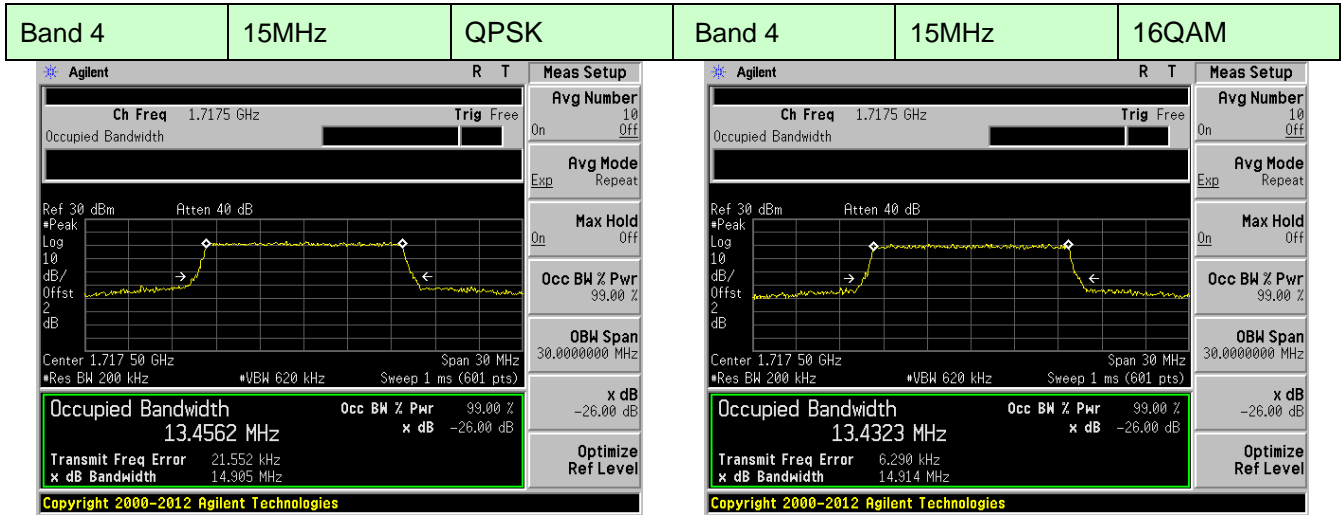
| Band 4 | 15MHz | QPSK | Band 4 | 15MHz | 16QAM |
|---|---|---|---|---|---|

Agilent R T
Meas Setup
Ch Freq 1.7175 GHz Trig Free
Occupied Bandwidth
Avg Number 10
On Off
Avg Mode
Exp Repeat
Ref 30 dBm Atten 40 dB
#Peak
Log
10
dB/
Offst
2
dB
Max Hold
On Off
Occ BW % Pwr 99.00 %
OBW Span 30.0000000 MHz
Center 1.717 50 GHz Span 30 MHz
#Res BW 200 kHz #VBW 620 kHz Sweep 1 ms (601 pts)
Occupied Bandwidth
13.4562 MHz
Occ BW % Pwr 99.00 %
x dB -26.00 dB
Transmit Freq Error 21.552 kHz
x dB Bandwidth 14.905 MHz
x dB -26.00 dB
Optimize Ref Level
Copyright 2000-2012 Agilent Technologies

Agilent R T
Meas Setup
Ch Freq 1.7175 GHz Trig Free
Occupied Bandwidth
Avg Number 10
On Off
Avg Mode
Exp Repeat
Ref 30 dBm Atten 40 dB
#Peak
Log
10
dB/
Offst
2
dB
Max Hold
On Off
Occ BW % Pwr 99.00 %
OBW Span 30.0000000 MHz
Center 1.717 50 GHz Span 30 MHz
#Res BW 200 kHz #VBW 620 kHz Sweep 1 ms (601 pts)
Occupied Bandwidth
13.4323 MHz
Occ BW % Pwr 99.00 %
x dB -26.00 dB
Transmit Freq Error 6.290 kHz
x dB Bandwidth 14.914 MHz
x dB -26.00 dB
Optimize Ref Level
Copyright 2000-2012 Agilent Technologies